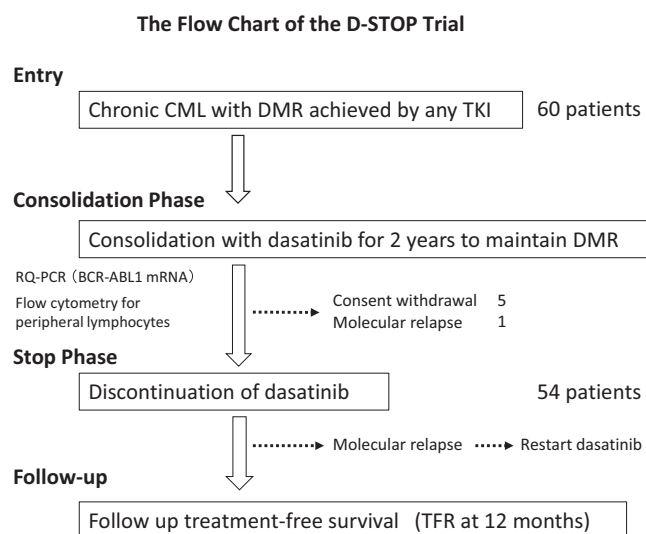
The Flow Chart of the D-STOP Trial

Entry

Chronic CML with DMR achieved by any TKI

60 patients

Consolidation Phase

Consolidation with dasatinib for 2 years to maintain DMR

RQ-PCR（BCR-ABL1 mRNA）

Flow cytometry for peripheral lymphocytes

Consent withdrawal 5
Molecular relapse 1

Stop Phase

Discontinuation of dasatinib

54 patients

Molecular relapse

Restart dasatinib

Follow-up

Follow up treatment-free survival (TFR at 12 months)